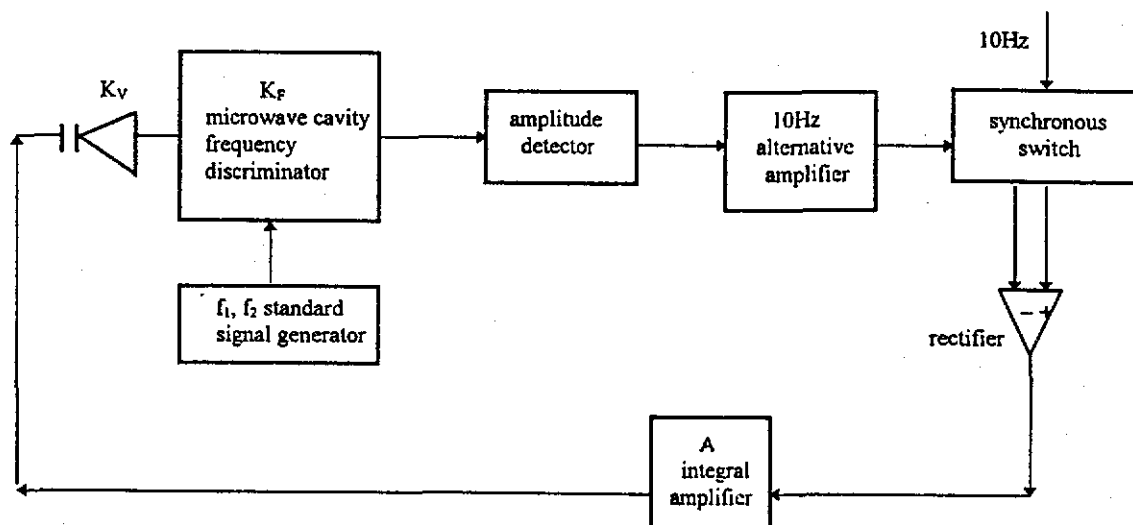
10Hz

$K_V$

$K_F$ microwave cavity frequency discriminator

amplitude detector

10Hz alternative amplifier

synchronous switch

$f_1$, $f_2$ standard signal generator

rectifier

− +

A integral amplifier